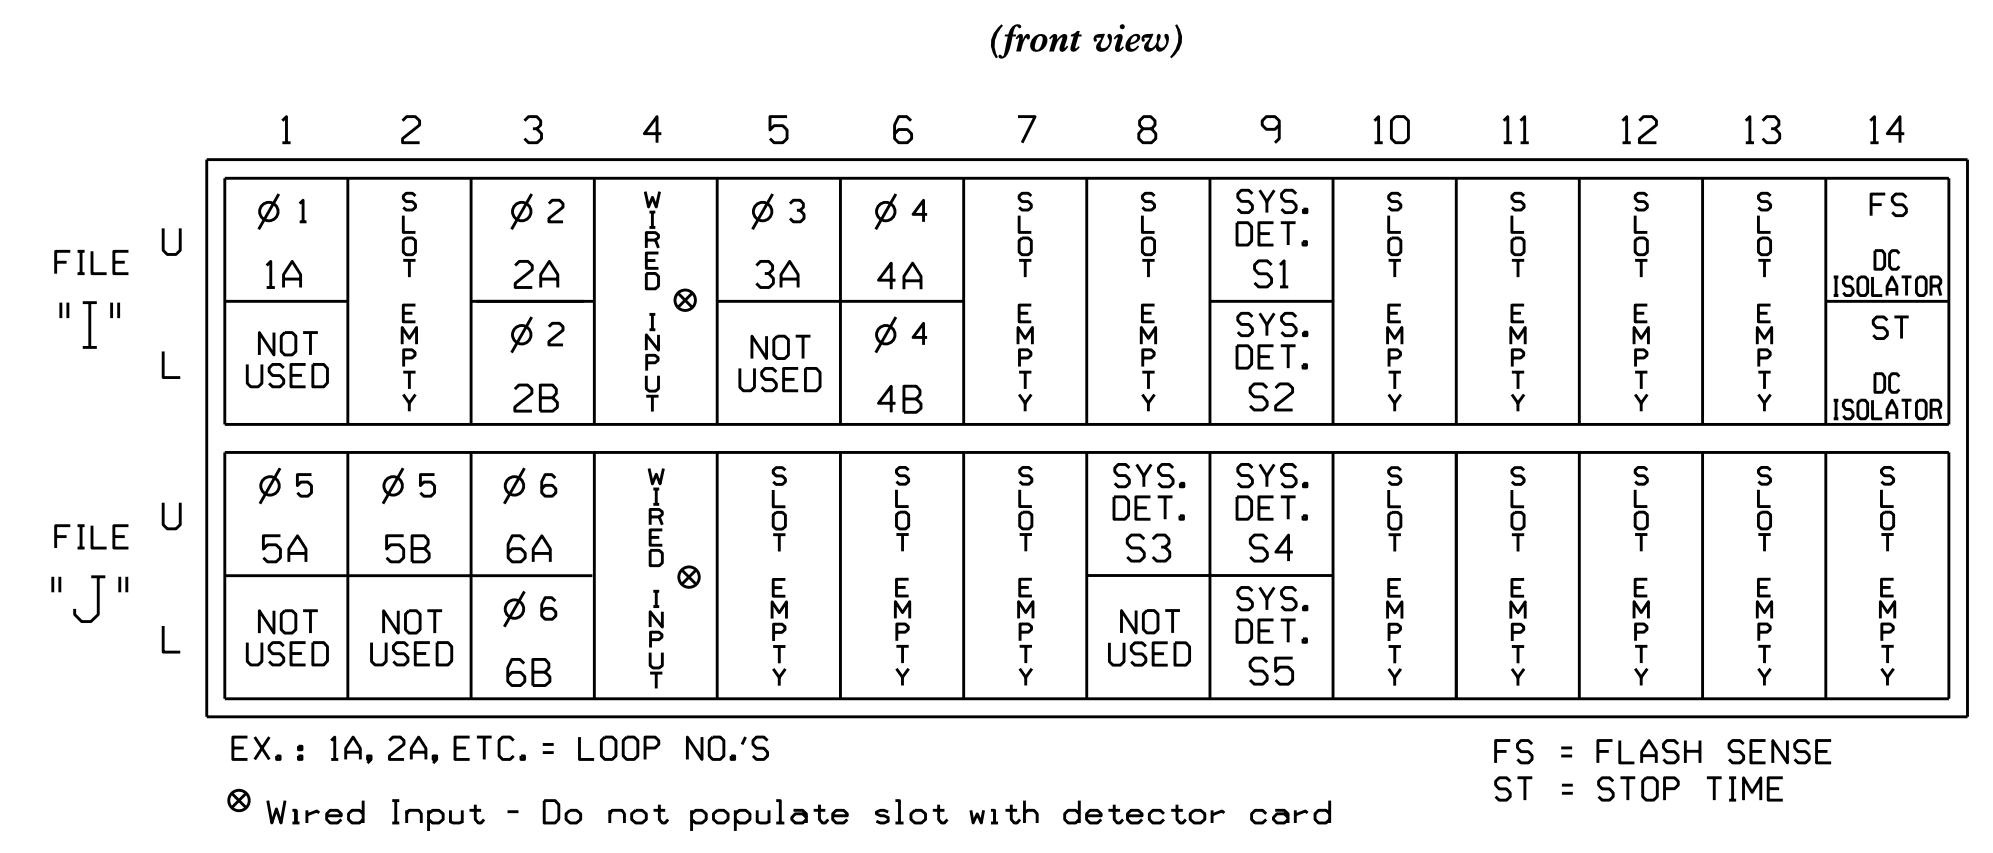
(front view)

| | | 1 | 2 | 3 | 4 | 5 | 6 | 7 | 8 | 9 | 10 | 11 | 12 | 13 | 14 |
|---|---|---|---|---|---|---|---|---|---|---|---|---|---|---|---|
| FILE "I" | U | Ø 1 1A | SLOT EMPTY | Ø 2 2A | WIRED INPUT ⊗ | Ø 3 3A | Ø 4 4A | SLOT EMPTY | SLOT EMPTY | SYS. DET. S1 | SLOT EMPTY | SLOT EMPTY | SLOT EMPTY | SLOT EMPTY | FS DC ISOLATOR |
| | L | NOT USED | | Ø 2 2B | | NOT USED | Ø 4 4B | | | SYS. DET. S2 | | | | | ST DC ISOLATOR |
| FILE "J" | U | Ø 5 5A | Ø 5 5B | Ø 6 6A | WIRED INPUT ⊗ | SLOT EMPTY | SLOT EMPTY | SLOT EMPTY | SYS. DET. S3 | SYS. DET. S4 | SLOT EMPTY | SLOT EMPTY | SLOT EMPTY | SLOT EMPTY | SLOT EMPTY |
| | L | NOT USED | NOT USED | Ø 6 6B | | | | | NOT USED | SYS. DET. S5 | | | | | |

EX.: 1A, 2A, ETC. = LOOP NO.'S

⊗ Wired Input - Do not populate slot with detector card

FS = FLASH SENSE
ST = STOP TIME